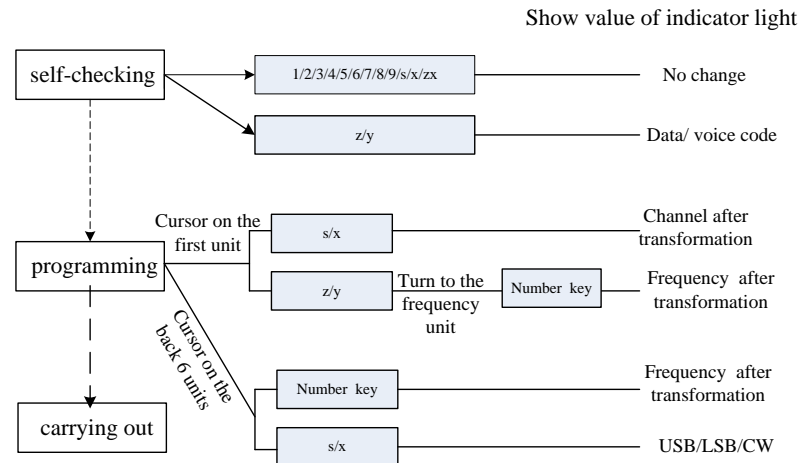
Show value of indicator light

self-checking

1/2/3/4/5/6/7/8/9/s/x/zx

No change

z/y

Data/ voice code

Cursor on the first unit

s/x

Channel after transformation

programming

z/y

Turn to the frequency unit

Number key

Frequency after transformation

Cursor on the back 6 units

Number key

Frequency after transformation

carrying out

s/x

USB/LSB/CW